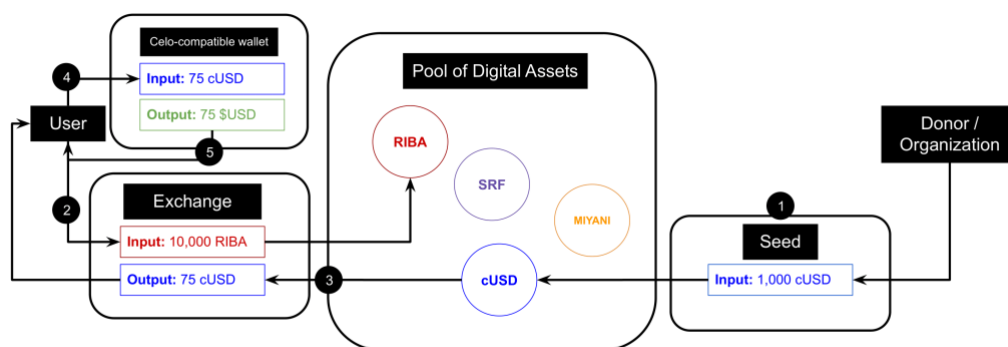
Celo-compatible wallet

4

Input: 75 cUSD

User

Output: 75 $USD

5

Pool of Digital Assets

RIBA

SRF

MIYANI

cUSD

Donor / Organization

1

Seed

Input: 1,000 cUSD

2

Exchange

Input: 10,000 RIBA

Output: 75 cUSD

3